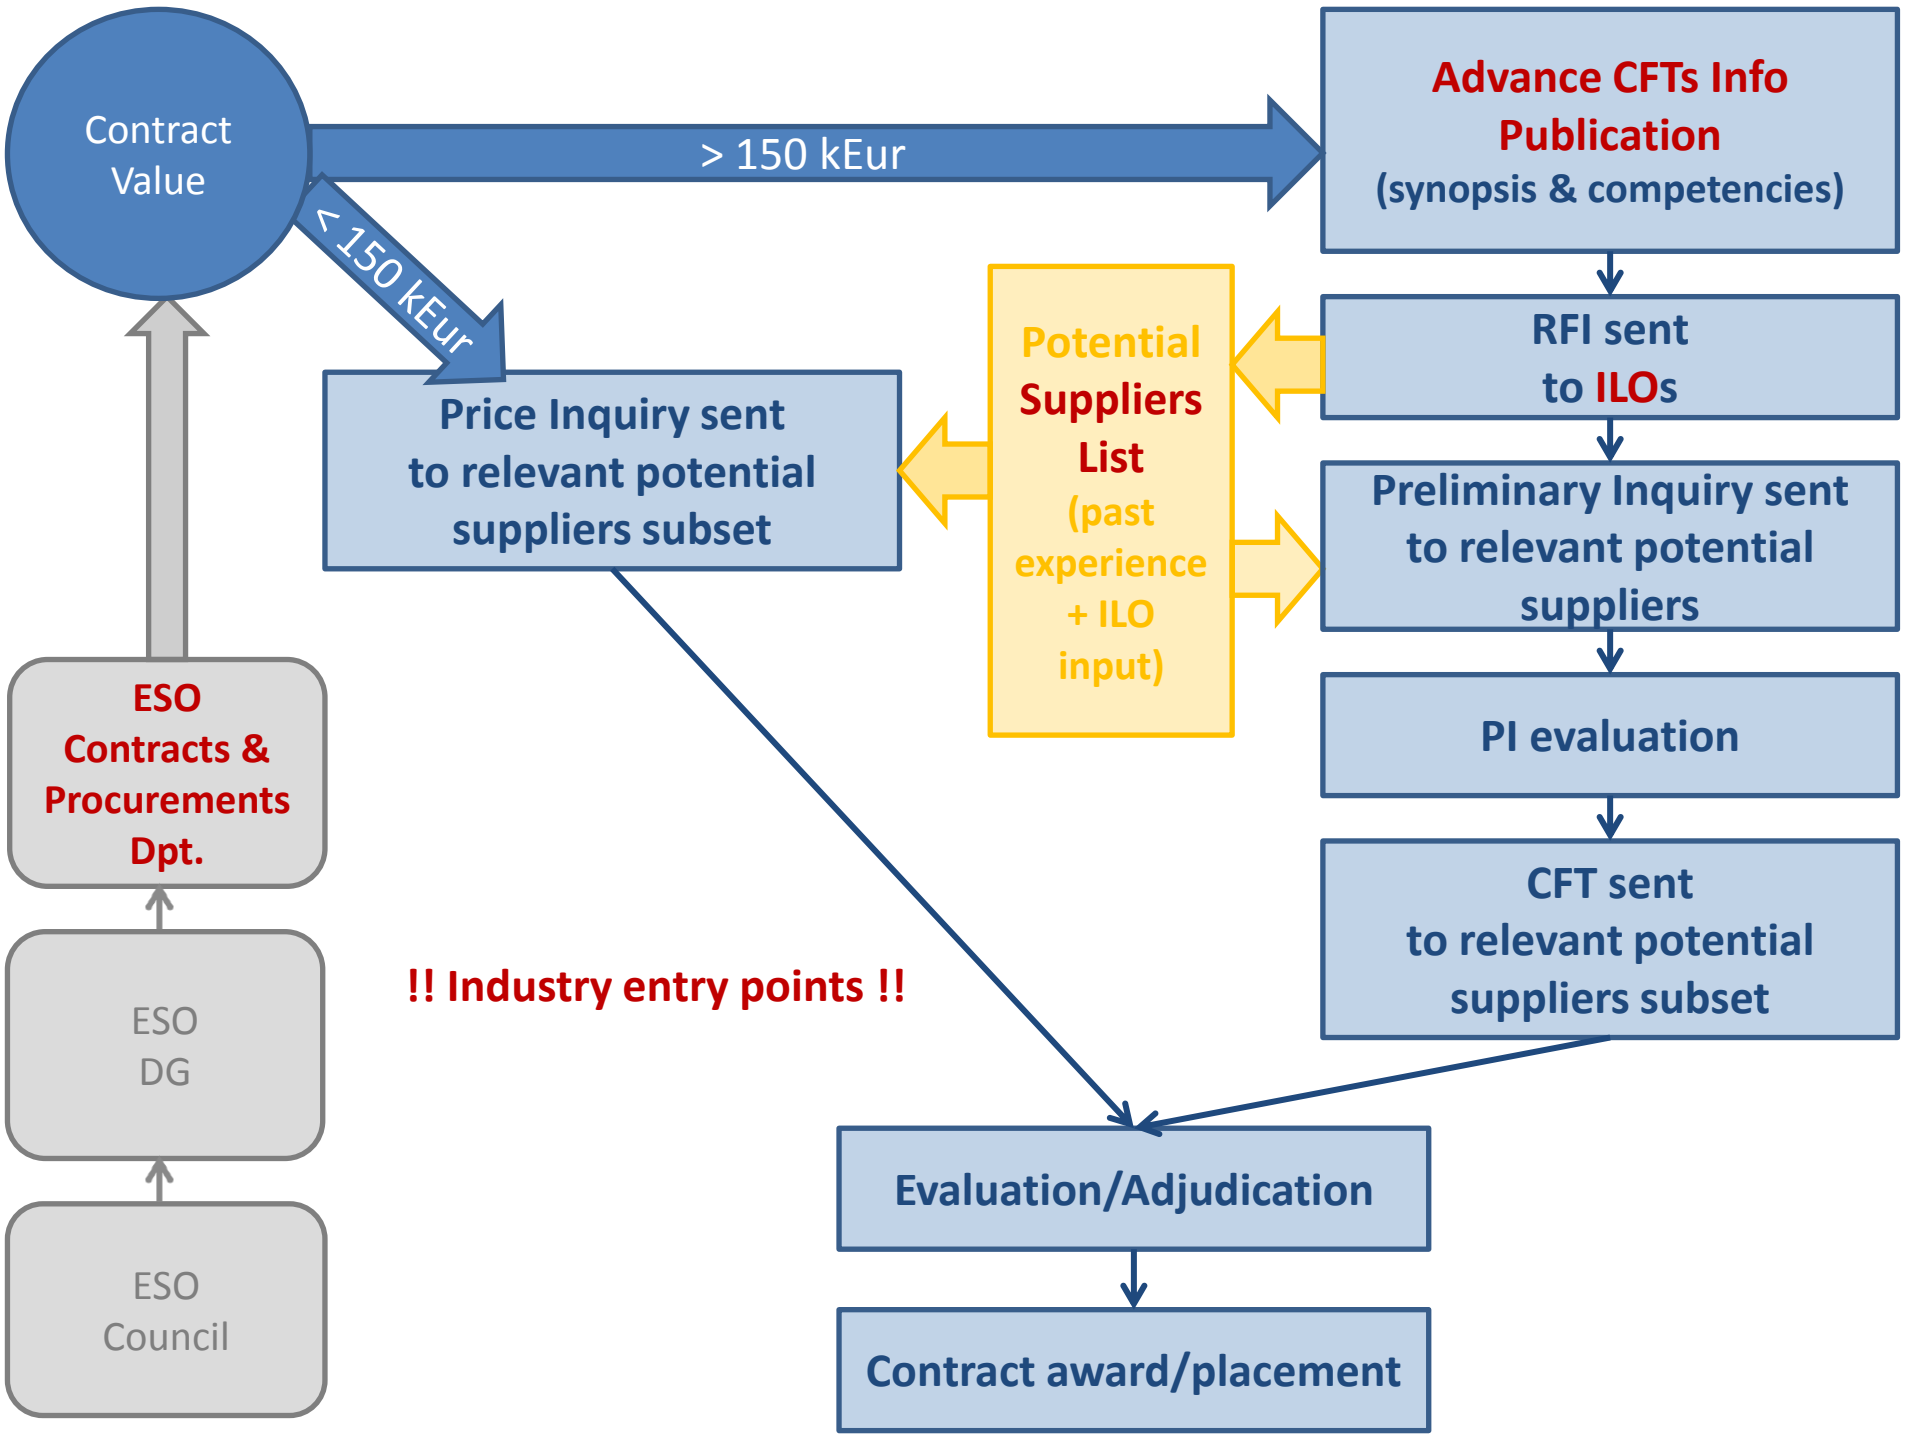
Contract Value

> 150 kEur

Advance CFTs Info Publication
(synopsis & competencies)

< 150 kEur

Potential Suppliers List
(past experience + ILO input)

RFI sent to ILOs

Price Inquiry sent to relevant potential suppliers subset

Preliminary Inquiry sent to relevant potential suppliers

PI evaluation

ESO Contracts & Procurements Dpt.

CFT sent to relevant potential suppliers subset

ESO DG

!! Industry entry points !!

Evaluation/Adjudication

ESO Council

Contract award/placement